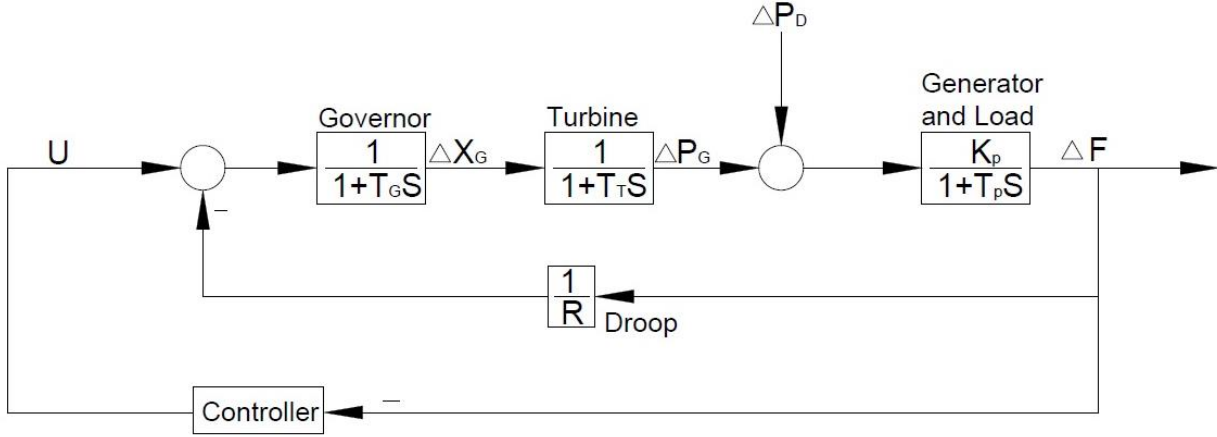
$\triangle P_D$

Governor

Turbine

Generator and Load

U

$\frac{1}{1+T_GS}$

$\triangle X_G$

$\frac{1}{1+T_TS}$

$\triangle P_G$

$\frac{K_p}{1+T_pS}$

$\triangle F$

–

$\frac{1}{R}$

Droop

Controller

–